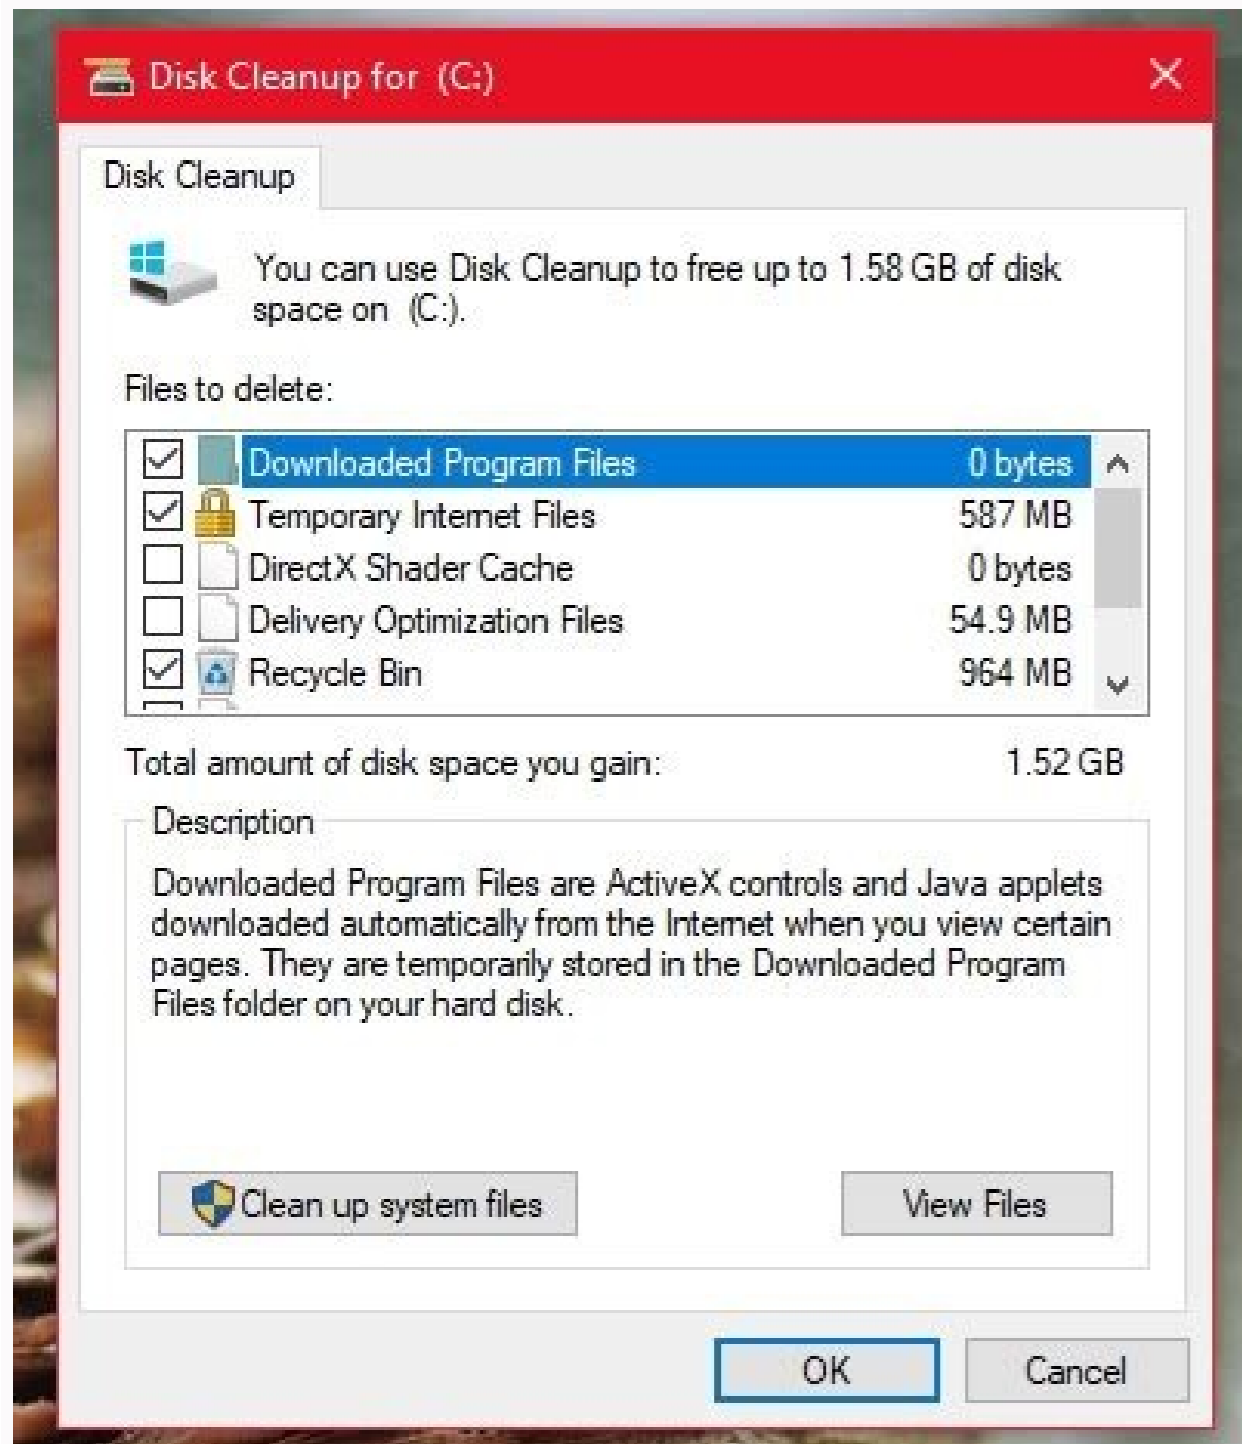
Disk Cleanup for (C:)

Disk Cleanup

You can use Disk Cleanup to free up to 1.58 GB of disk space on (C:).

Files to delete:

| | |
|---|---|
| Downloaded Program Files | 0 bytes |
| Temporary Internet Files | 587 MB |
| DirectX Shader Cache | 0 bytes |
| Delivery Optimization Files | 54.9 MB |
| Recycle Bin | 964 MB |

Total amount of disk space you gain: 1.52 GB

Description

Downloaded Program Files are ActiveX controls and Java applets downloaded automatically from the Internet when you view certain pages. They are temporarily stored in the Downloaded Program Files folder on your hard disk.

Clean up system files

View Files

OK

Cancel